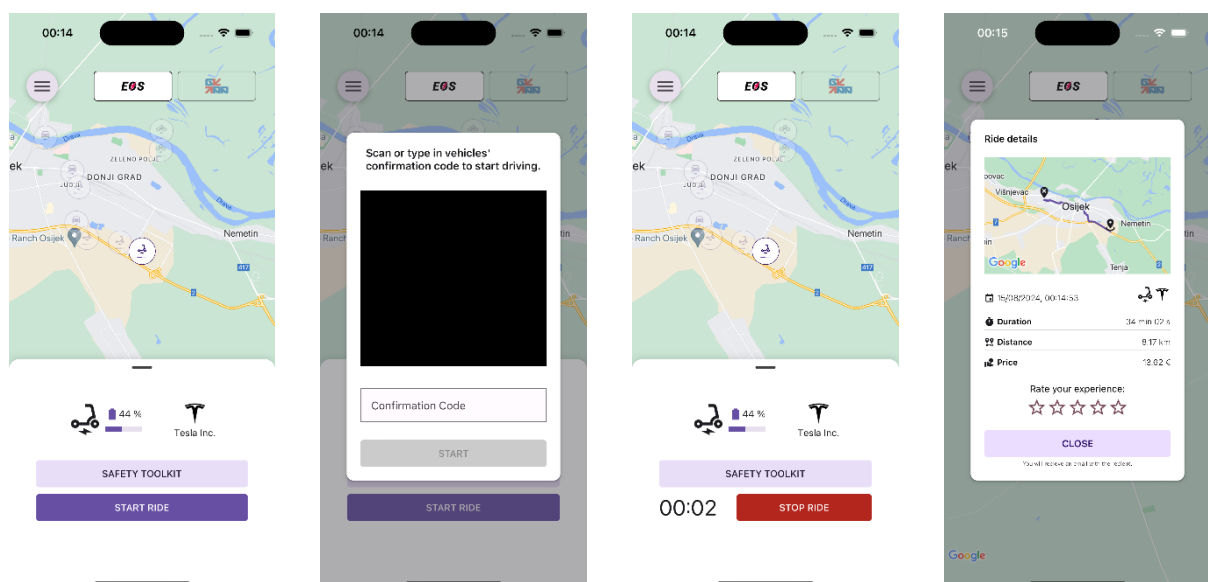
00:14

EOS

Drava
ZELENO POLJE
DONJI GRAD
Ranch Osijek
Nemetin
417

44 %
Tesla Inc.

SAFETY TOOLKIT
START RIDE

00:14

EOS

Scan or type in vehicles' confirmation code to start driving.

Confirmation Code

START

START RIDE

00:14

EOS

ZELENO POLJE
DONJI GRAD
Ranch Osijek
Nemetin
417

44 %
Tesla Inc.

SAFETY TOOLKIT
00:02
STOP RIDE

00:15

EOS

Ride details

Višnjevac
Osijek
Nemetin
Tenja
Google

15/08/2024, 00:14:53

Duration 34 min 02 s
Distance 8.17 km
Price 18.02 €

Rate your experience:

CLOSE

You will receive an email with the receipt.

Google